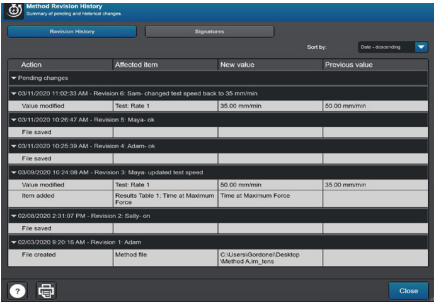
Method Revision History
Summary of pending and historical changes.

Revision History | Signatures

Sort by: Date - descending

| Action | Affected item | New value | Previous value |
|---|---|---|---|
| ▾ Pending changes | | | |
| ▾ 03/11/2020 11:02:33 AM - Revision 6: Sam- changed test speed back to 35 mm/min | | | |
| Value modified | Test: Rate 1 | 35.00 mm/min | 50.00 mm/min |
| ▾ 03/11/2020 10:26:47 AM - Revision 5: Maya- ok | | | |
| File saved | | | |
| ▾ 03/11/2020 10:25:39 AM - Revision 4: Adam- ok | | | |
| File saved | | | |
| ▾ 03/09/2020 10:24:08 AM - Revision 3: Maya- updated test speed | | | |
| Value modified | Test: Rate 1 | 50.00 mm/min | 35.00 mm/min |
| Item added | Results Table 1: Time at Maximum Force | Time at Maximum Force | |
| ▾ 02/08/2020 2:31:07 PM - Revision 2: Sally- on | | | |
| File saved | | | |
| ▾ 02/03/2020 9:20:16 AM - Revision 1: Adam | | | |
| File created | Method file | C:\Users\Gordone\Desktop\Method A.im_tens | |

?

Close